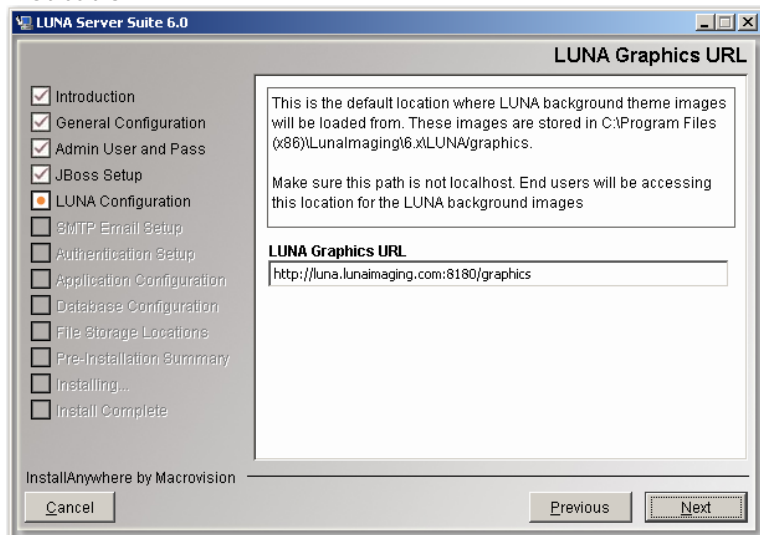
LUNA Server Suite 6.0

LUNA Graphics URL

Introduction
General Configuration
Admin User and Pass
JBoss Setup
LUNA Configuration
SMTP Email Setup
Authentication Setup
Application Configuration
Database Configuration
File Storage Locations
Pre-Installation Summary
Installing...
Install Complete

This is the default location where LUNA background theme images will be loaded from. These images are stored in C:\Program Files (x86)\LunaImaging\6.x\LUNA/graphics.

Make sure this path is not localhost. End users will be accessing this location for the LUNA background images

LUNA Graphics URL

http://luna.lunaimaging.com:8180/graphics

InstallAnywhere by Macrovision

Cancel

Previous

Next